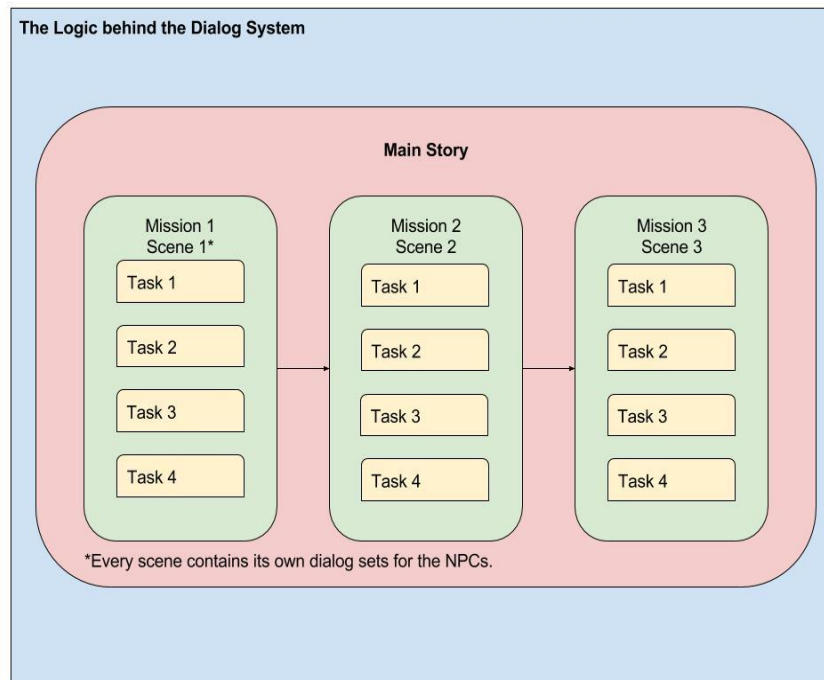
The Logic behind the Dialog System

Main Story

Mission 1
Scene 1*

Task 1

Task 2

Task 3

Task 4

Mission 2
Scene 2

Task 1

Task 2

Task 3

Task 4

Mission 3
Scene 3

Task 1

Task 2

Task 3

Task 4

*Every scene contains its own dialog sets for the NPCs.